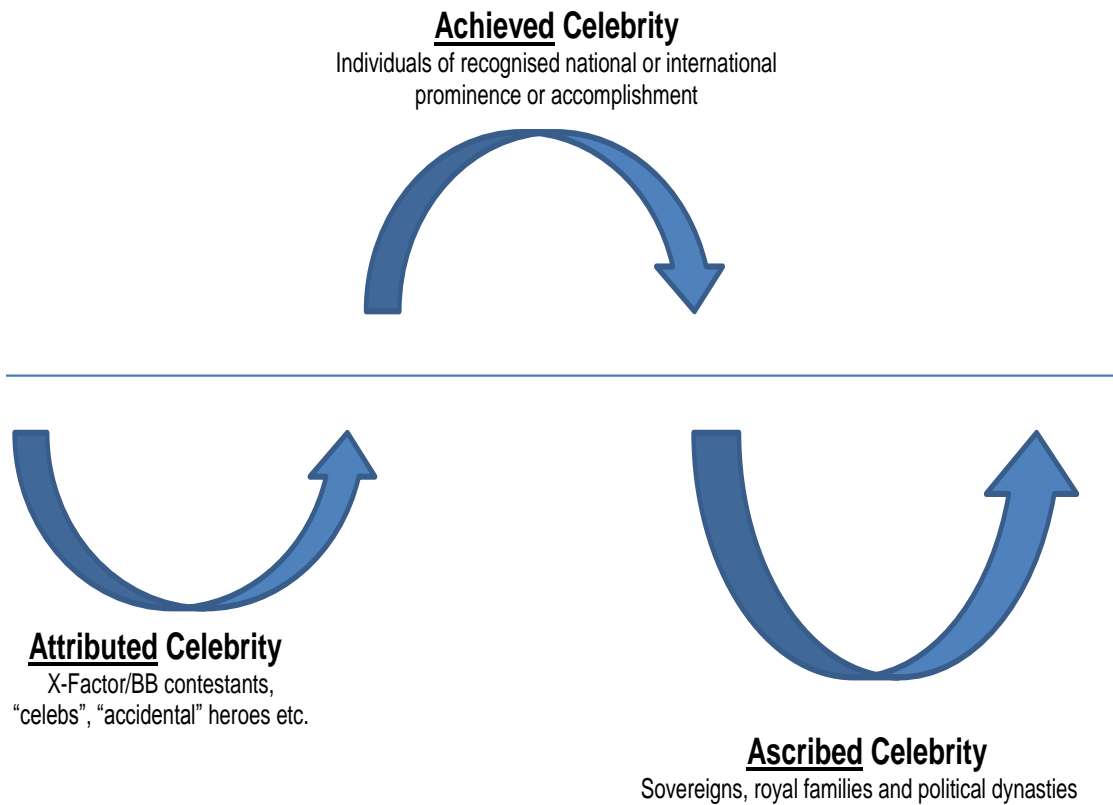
Achieved Celebrity
Individuals of recognised national or international prominence or accomplishment

Attributed Celebrity
X-Factor/BB contestants, “celebs”, “accidental” heroes etc.

Ascribed Celebrity
Sovereigns, royal families and political dynasties